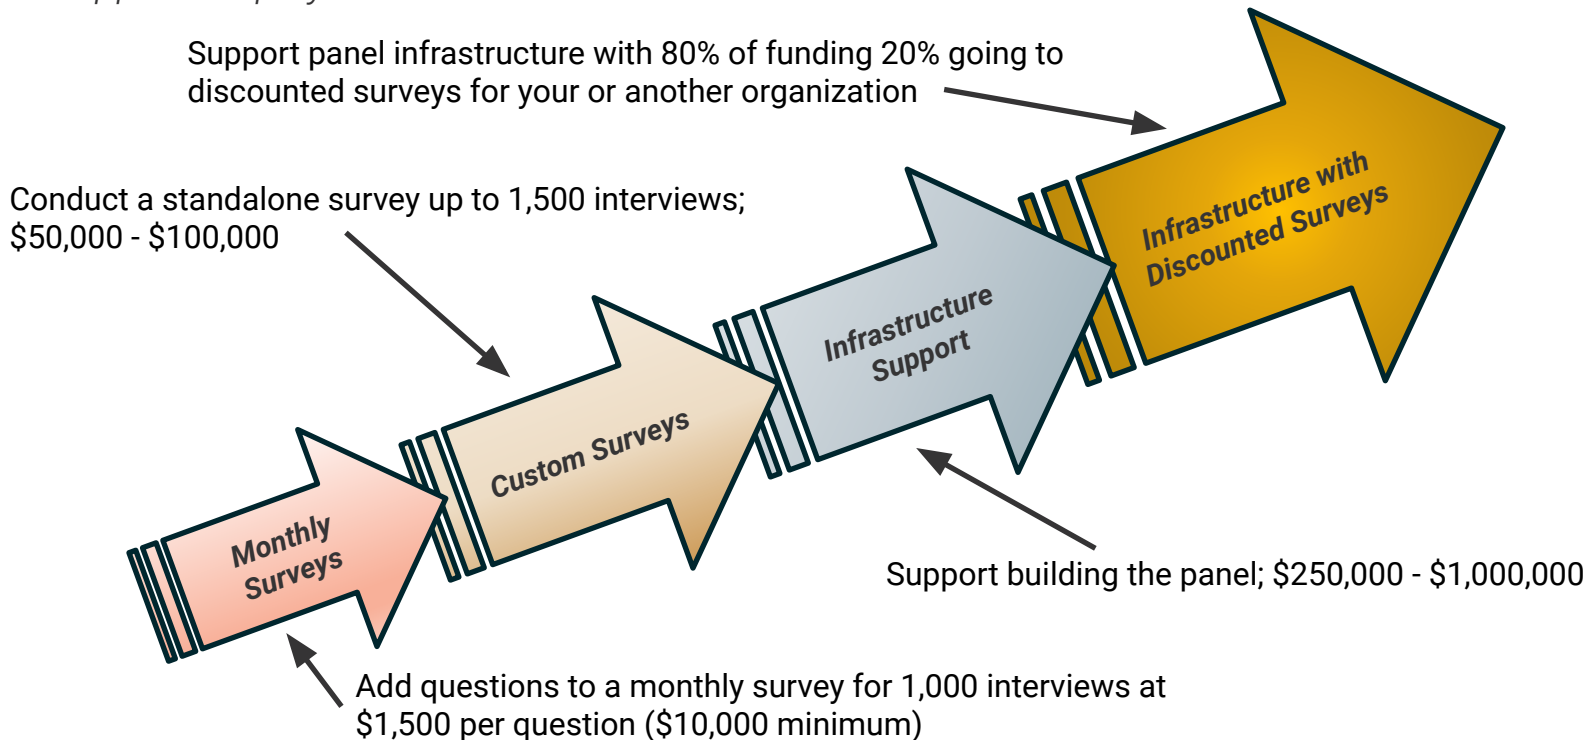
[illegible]

Support panel infrastructure with 80% of funding 20% going to discounted surveys for your or another organization

Conduct a standalone survey up to 1,500 interviews; $50,000 - $100,000

Infrastructure with Discounted Surveys

Infrastructure Support

Custom Surveys

Monthly Surveys

Support building the panel; $250,000 - $1,000,000

Add questions to a monthly survey for 1,000 interviews at $1,500 per question ($10,000 minimum)